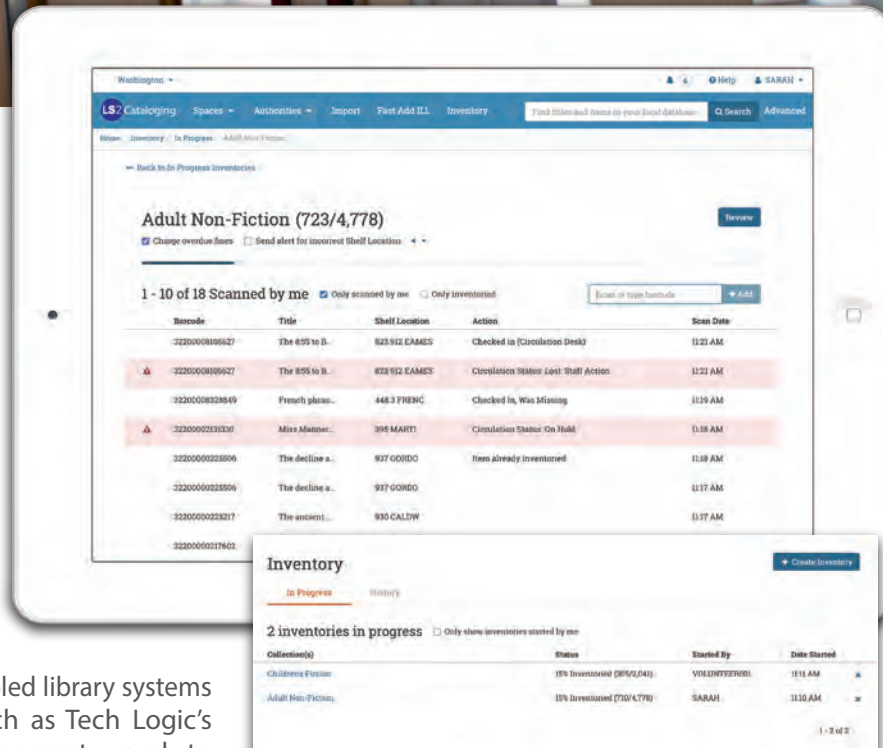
Washington ▾

4 Help SARAH ▾

LS2 Cataloging Spaces ▾ Authorities ▾ Import Fast Add ILL Inventory

Find titles and items in your local database Search Advanced

Home / Inventory / In Progress / Adult Non-Fiction

← Back to In Progress Inventories

Adult Non-Fiction (723/4,778)

Review

Change overdue fines Send alert for incorrect Shelf Location

1 - 10 of 18 Scanned by me Only scanned by me Only inventoried

Scan or type barcode + Add

| | Barcode | Title | Shelf Location | Action | Scan Date |
|---|---|---|---|---|---|
| | 32200008105627 | The 8:55 to B... | 823.912 EAMES | Checked In (Circulation Desk) | 11:21 AM |
| ⚠ | 32200008105627 | The 8:55 to B... | 823.912 EAMES | Circulation Status: Lost: Staff Action | 11:21 AM |
| | 32200008328849 | French phras... | 448.3 FRENC | Checked In, Was Missing | 11:19 AM |
| ⚠ | 32200002131330 | Miss Manner... | 395 MARTI | Circulation Status: On Hold | 11:18 AM |
| | 32200000225506 | The decline a... | 937 GORDO | Item already inventoried | 11:18 AM |
| | 32200000225506 | The decline a... | 937 GORDO | | 11:17 AM |
| | 32200000225217 | The ancient ... | 930 CALDW | | 11:17 AM |
| | 32200000217602 | | | | |

Inventory

+ Create Inventory

In Progress History

2 inventories in progress Only show inventories started by me

| Collection(s) | Status | Started By | Date Started | |
|---|---|---|---|---|
| Childrens Fiction | 15% Inventoried (305/2,043) | VOLUNTEER001 | 11:11 AM | × |
| Adult Non-Fiction | 15% Inventoried (710/4,778) | SARAH | 11:10 AM | × |

1 - 2 of 2

led library systems
ch as Tech Logic's